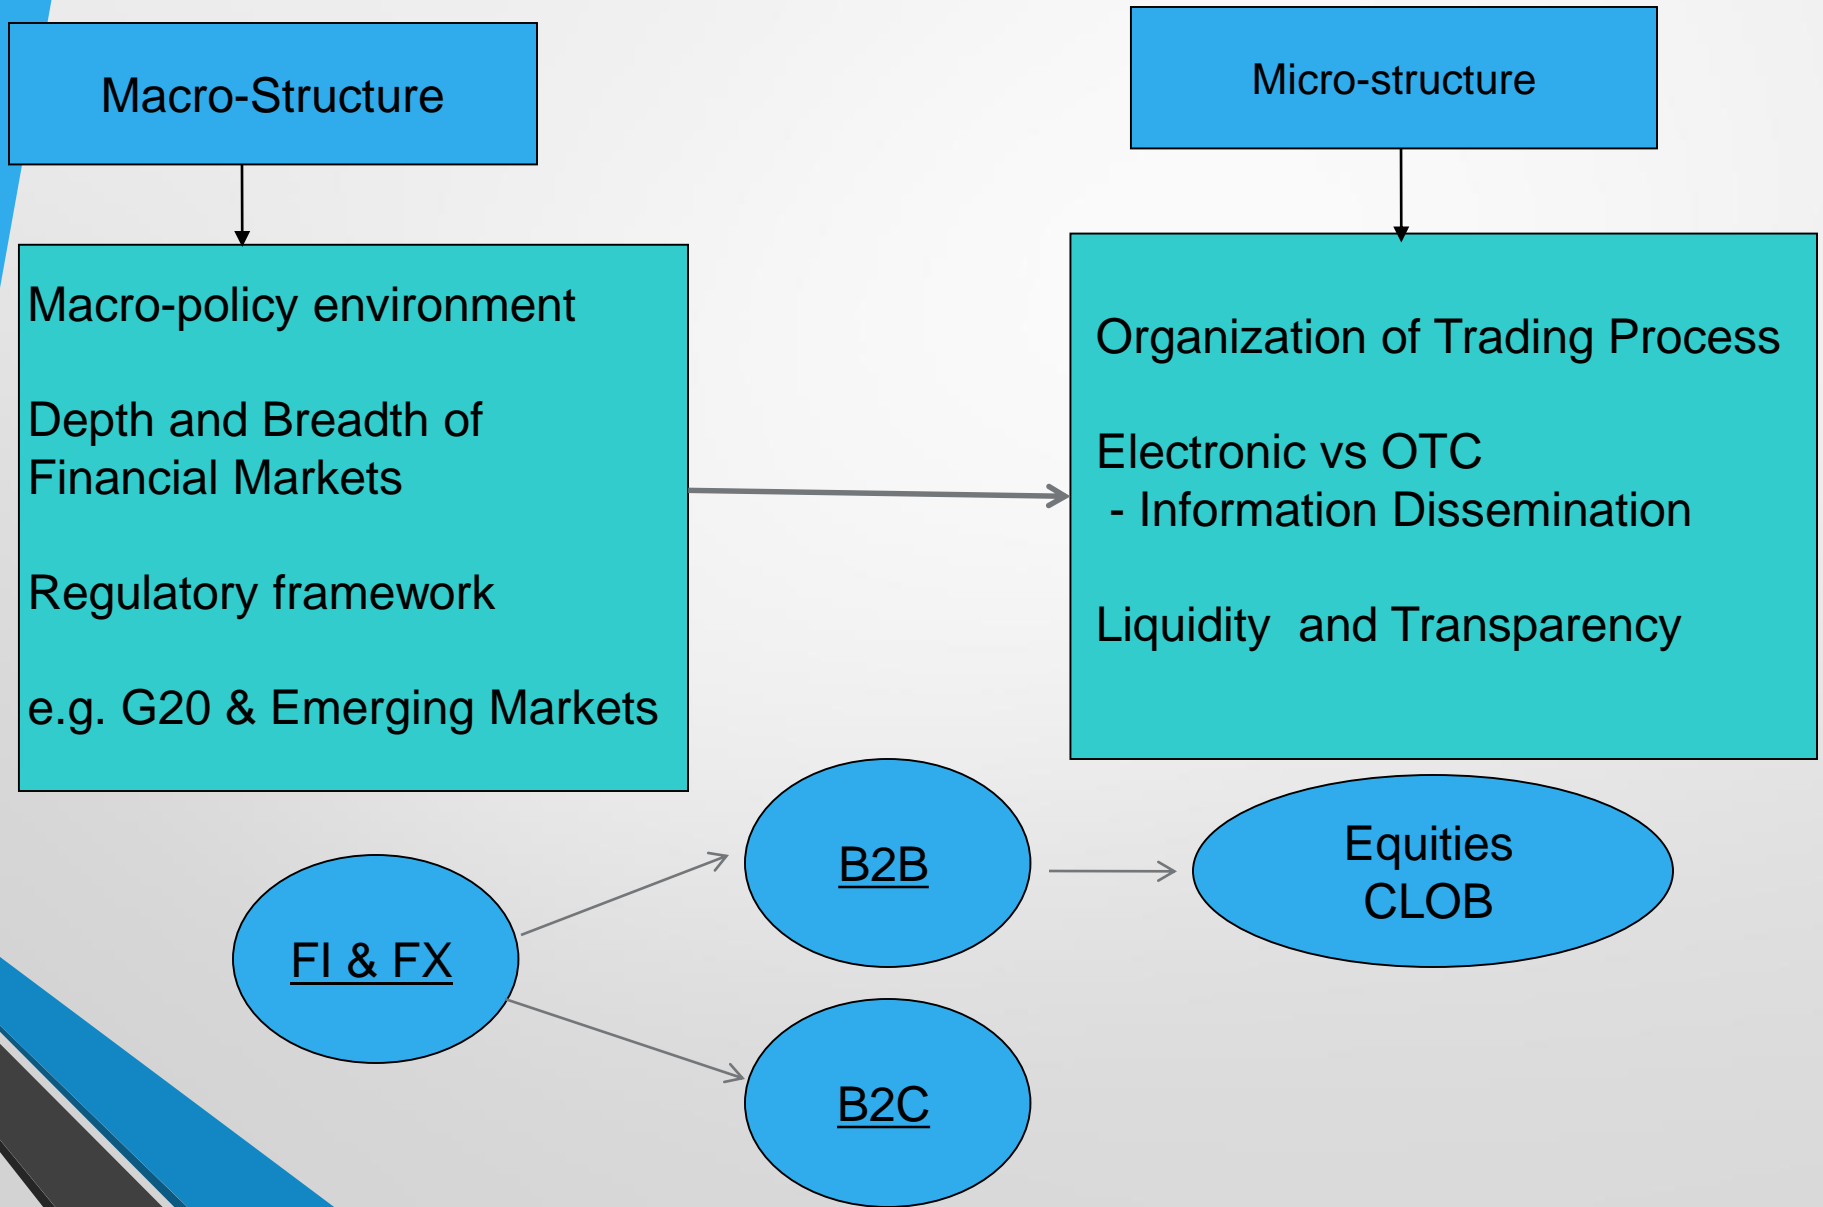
Macro-Structure

Macro-policy environment

Depth and Breadth of Financial Markets

Regulatory framework

e.g. G20 & Emerging Markets

Micro-structure

Organization of Trading Process

Electronic vs OTC
- Information Dissemination

Liquidity and Transparency

FI & FX

B2B

B2C

Equities
CLOB